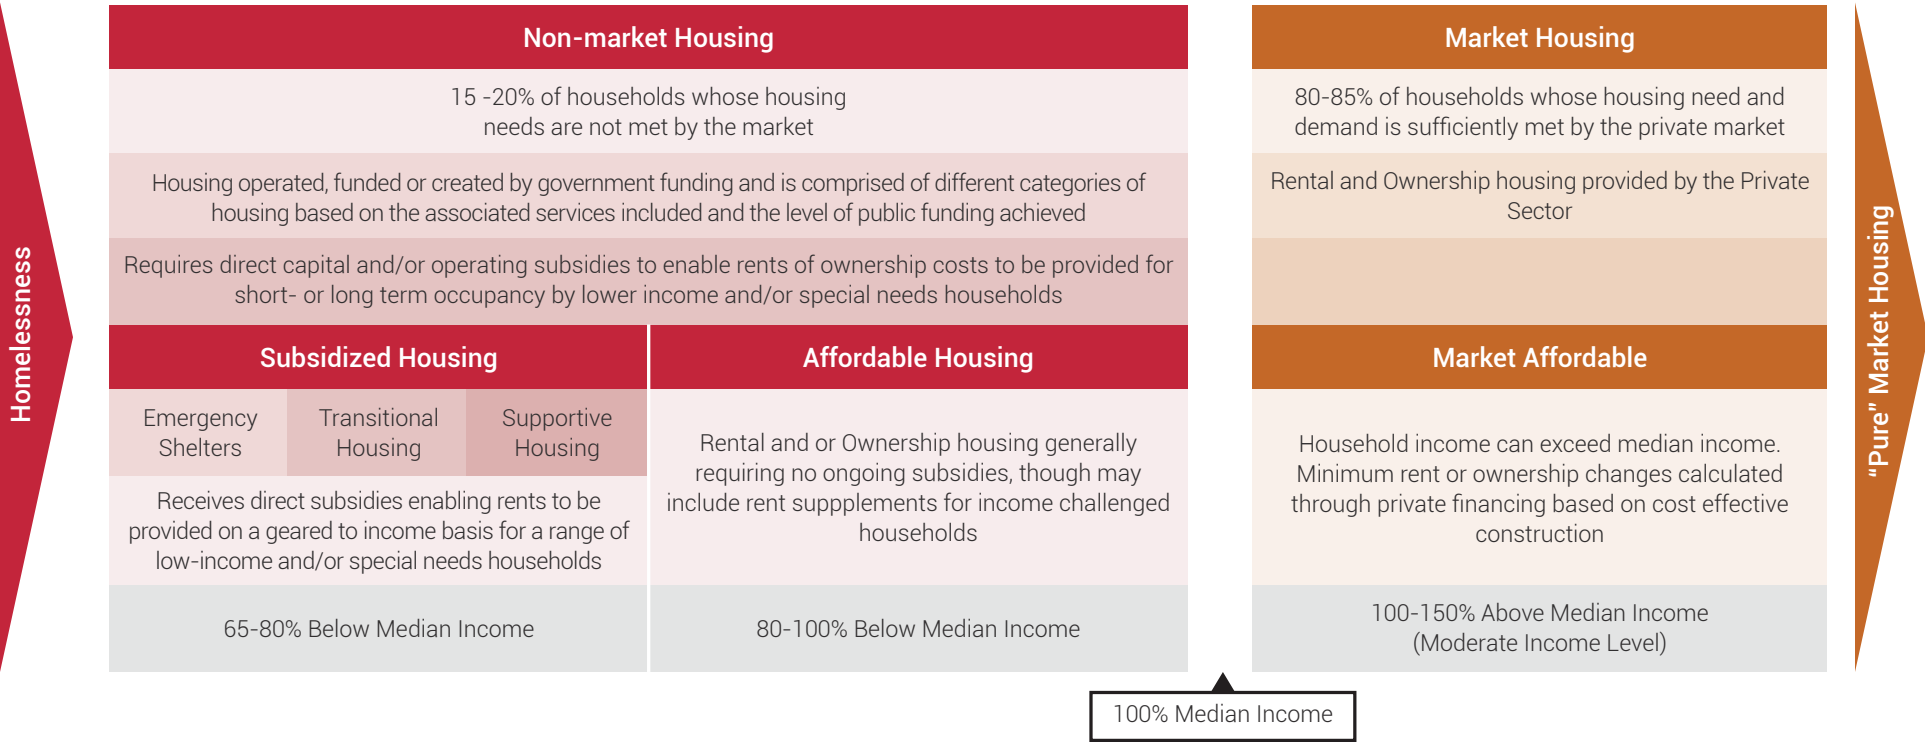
Homelessness

Non-market Housing

15 -20% of households whose housing needs are not met by the market

Housing operated, funded or created by government funding and is comprised of different categories of housing based on the associated services included and the level of public funding achieved

Requires direct capital and/or operating subsidies to enable rents of ownership costs to be provided for short- or long term occupancy by lower income and/or special needs households

Subsidized Housing

Emergency Shelters

Transitional Housing

Supportive Housing

Receives direct subsidies enabling rents to be provided on a geared to income basis for a range of low-income and/or special needs households

65-80% Below Median Income

Affordable Housing

Rental and or Ownership housing generally requiring no ongoing subsidies, though may include rent suppplements for income challenged households

80-100% Below Median Income

Market Housing

80-85% of households whose housing need and demand is sufficiently met by the private market

Rental and Ownership housing provided by the Private Sector

Market Affordable

Household income can exceed median income. Minimum rent or ownership changes calculated through private financing based on cost effective construction

100-150% Above Median Income (Moderate Income Level)

100% Median Income

"Pure" Market Housing